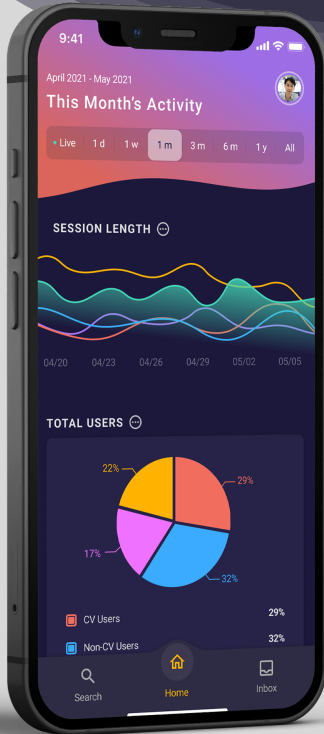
9:41

April 2021 - May 2021

This Month's Activity

Live 1 d 1 w 1 m 3 m 6 m 1 y All

SESSION LENGTH

04/20 04/23 04/26 04/29 05/02 05/05

TOTAL USERS

22%

29%

17%

32%

CV Users 29%

Non-CV Users 32%

Search Home Inbox